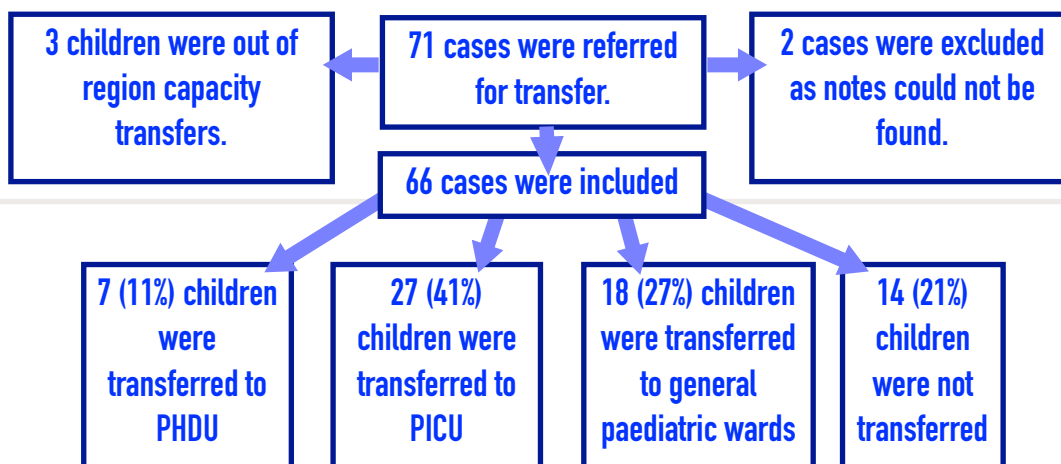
3 children were out of region capacity transfers.

71 cases were referred for transfer.

2 cases were excluded as notes could not be found.

66 cases were included

7 (11%) children were transferred to PHDU

27 (41%) children were transferred to PICU

18 (27%) children were transferred to general paediatric wards

14 (21%) children were not transferred